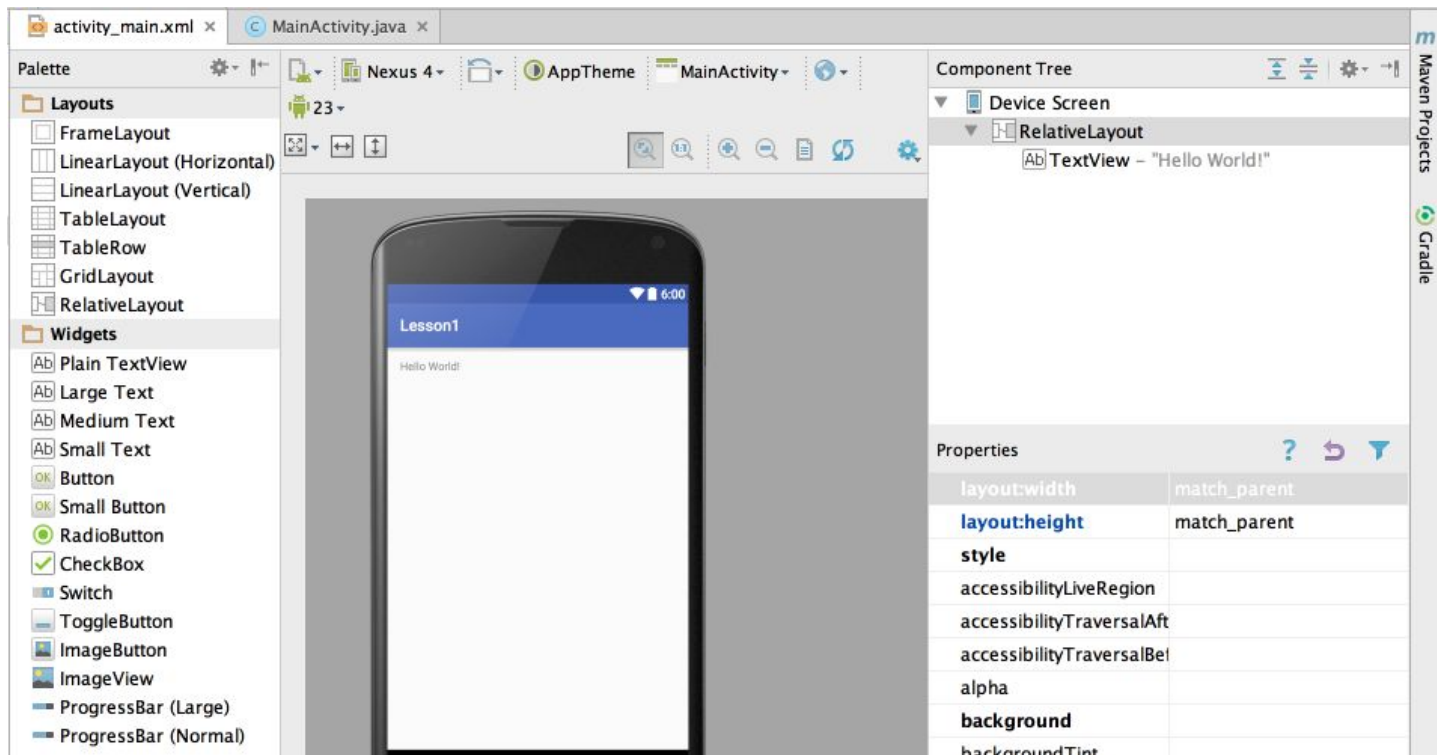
activity_main.xml × MainActivity.java ×

Palette

Layouts
FrameLayout
LinearLayout (Horizontal)
LinearLayout (Vertical)
TableLayout
TableRow
GridLayout
RelativeLayout
Widgets
Ab Plain TextView
Ab Large Text
Ab Medium Text
Ab Small Text
OK Button
OK Small Button
RadioButton
CheckBox
Switch
ToggleButton
ImageButton
ImageView
ProgressBar (Large)
ProgressBar (Normal)

Nexus 4 AppTheme MainActivity 23

6:00
Lesson1
Hello World!

Component Tree
Device Screen
RelativeLayout
Ab TextView – "Hello World!"

Properties

| | |
|---|---|
| layout:width | match_parent |
| layout:height | match_parent |
| style | |
| accessibilityLiveRegion | |
| accessibilityTraversalAft | |
| accessibilityTraversalBef | |
| alpha | |
| background | |
| backgroundTint | |

m
Maven Projects
Gradle